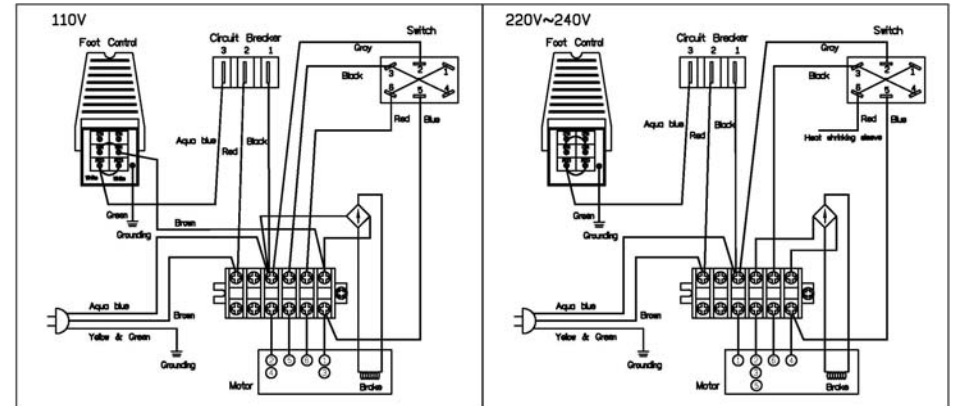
110V

Foot Control

Circuit Brecker
3 2 1

Switch

Gray

Black

3 2 1
6 5 4

Aqua blue

Red

Black

Red

Blue

White White

Green

Grounding

Brown

Aqua blue

Brown

Yellow & Green

Grounding

Motor

Brake

220V~240V

Foot Control

Circuit Brecker
3 2 1

Switch

Gray

Black

3 2 1
6 5 4

Aqua blue

Red

Black

Red

Blue

Heat shrinking sleeve

Green

Grounding

Aqua blue

Brown

Yellow & Green

Grounding

Motor

Brake